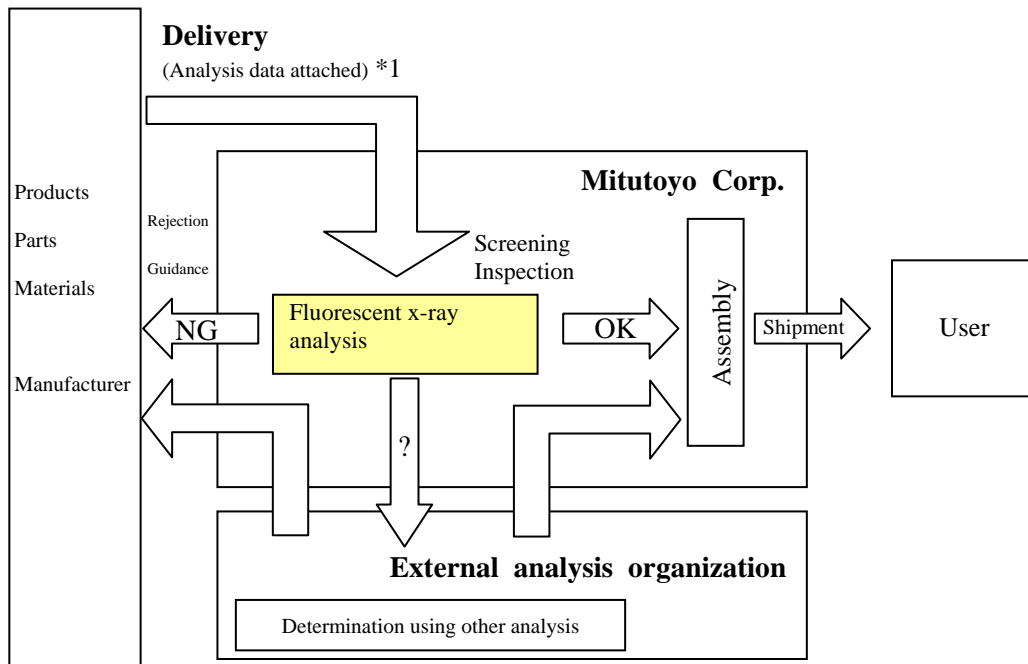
Delivery
(Analysis data attached) *1

Products
Parts
Materials
Manufacturer

Mitutoyo Corp.

Rejection
Guidance

Screening Inspection

NG

Fluorescent x-ray analysis

OK

Assembly

Shipment

User

?

External analysis organization

Determination using other analysis